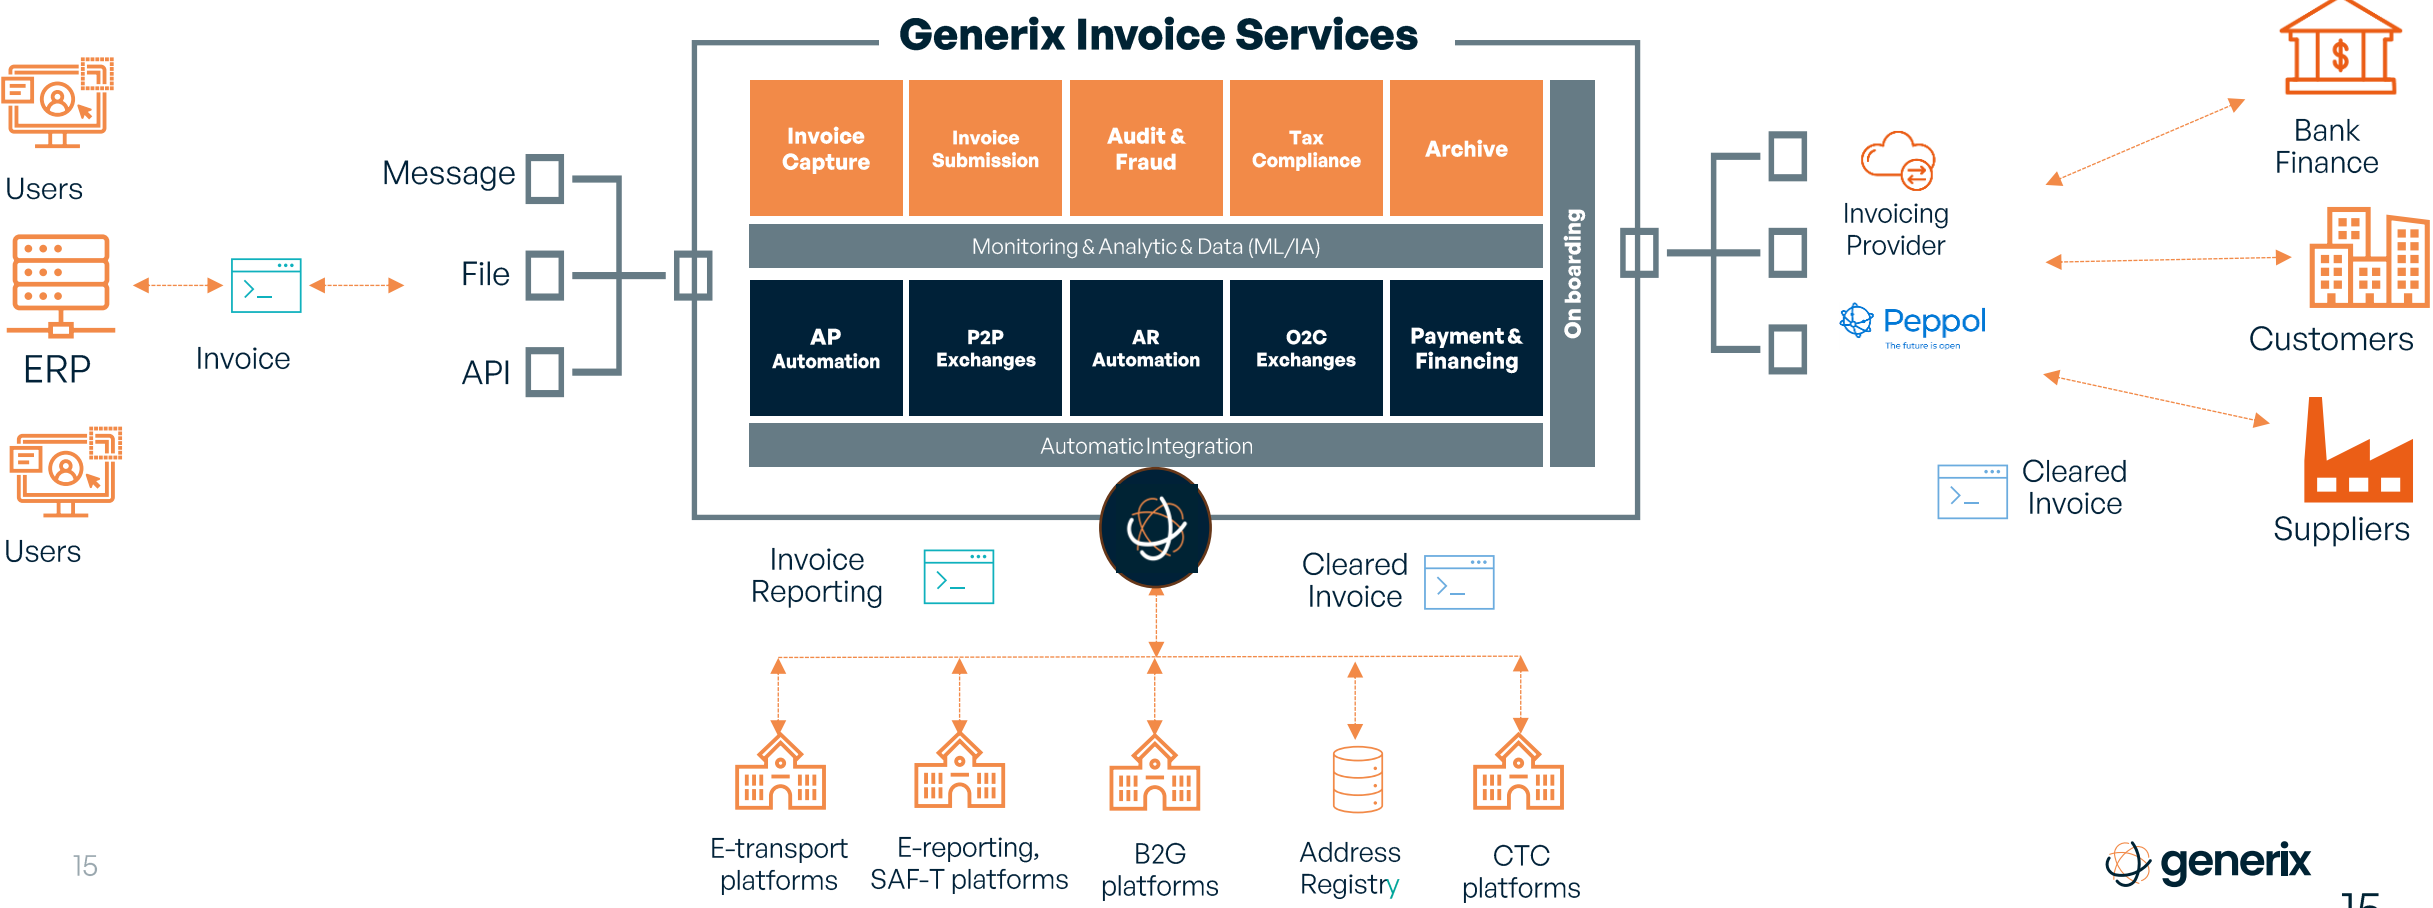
Generix Invoice Services

Users

ERP

Invoice

Users

Message

File

API

Invoice Capture

Invoice Submission

Audit & Fraud

Tax Compliance

Archive

Monitoring & Analytic & Data (ML/IA)

AP Automation

P2P Exchanges

AR Automation

O2C Exchanges

Payment & Financing

Automatic Integration

On boarding

Invoicing Provider

Peppol
The future is open

Bank Finance

Customers

Suppliers

Cleared Invoice

Invoice Reporting

Cleared Invoice

E-transport platforms

E-reporting, SAF-T platforms

B2G platforms

Address Registry

CTC platforms

15

generix

15